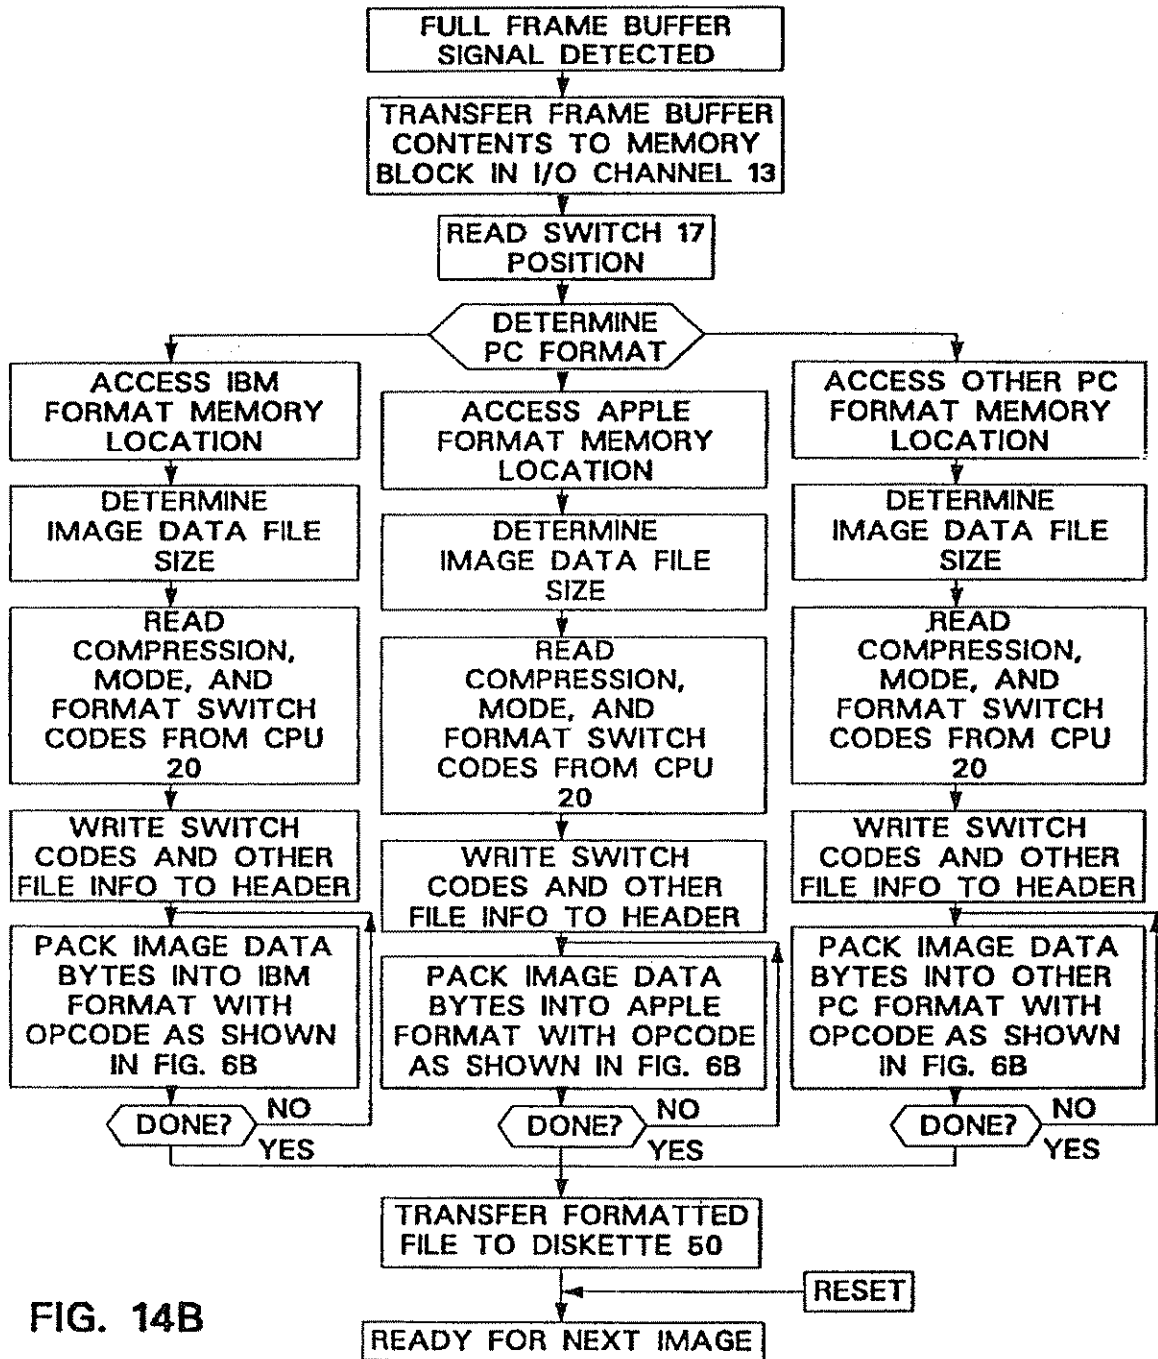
FULL FRAME BUFFER SIGNAL DETECTED

TRANSFER FRAME BUFFER CONTENTS TO MEMORY BLOCK IN I/O CHANNEL 13

READ SWITCH 17 POSITION

DETERMINE PC FORMAT

ACCESS IBM FORMAT MEMORY LOCATION

DETERMINE IMAGE DATA FILE SIZE

READ COMPRESSION, MODE, AND FORMAT SWITCH CODES FROM CPU 20

WRITE SWITCH CODES AND OTHER FILE INFO TO HEADER

PACK IMAGE DATA BYTES INTO IBM FORMAT WITH OPCODE AS SHOWN IN FIG. 6B

DONE?
NO
YES

ACCESS APPLE FORMAT MEMORY LOCATION

DETERMINE IMAGE DATA FILE SIZE

READ COMPRESSION, MODE, AND FORMAT SWITCH CODES FROM CPU 20

WRITE SWITCH CODES AND OTHER FILE INFO TO HEADER

PACK IMAGE DATA BYTES INTO APPLE FORMAT WITH OPCODE AS SHOWN IN FIG. 6B

DONE?
NO
YES

ACCESS OTHER PC FORMAT MEMORY LOCATION

DETERMINE IMAGE DATA FILE SIZE

READ COMPRESSION, MODE, AND FORMAT SWITCH CODES FROM CPU 20

WRITE SWITCH CODES AND OTHER FILE INFO TO HEADER

PACK IMAGE DATA BYTES INTO OTHER PC FORMAT WITH OPCODE AS SHOWN IN FIG. 6B

DONE?
NO
YES

TRANSFER FORMATTED FILE TO DISKETTE 50

RESET

FIG. 14B

READY FOR NEXT IMAGE